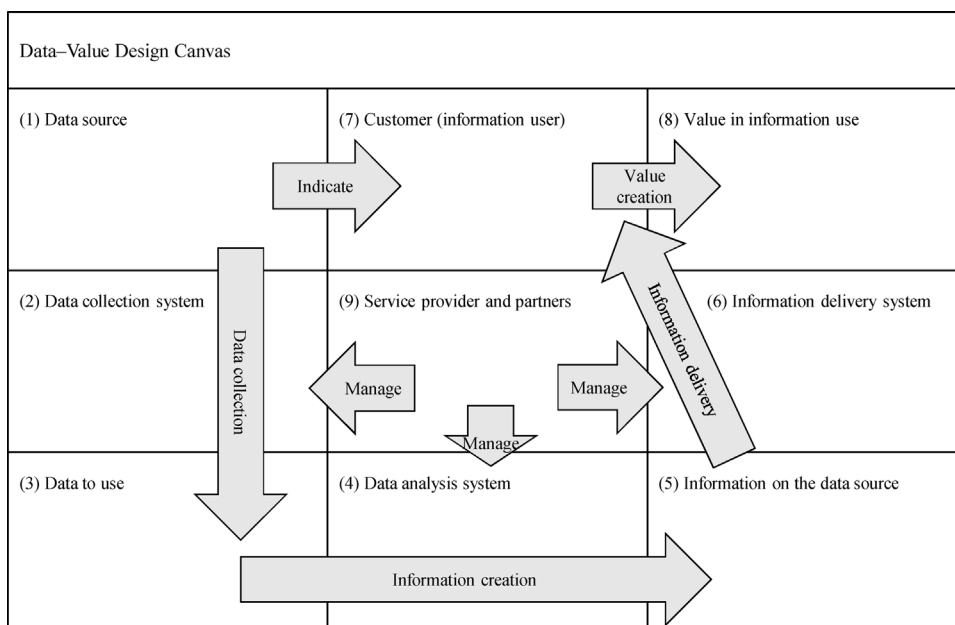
Data–Value Design Canvas

| (1) Data source | (7) Customer (information user) | (8) Value in information use |
|---|---|---|
| (2) Data collection system | (9) Service provider and partners | (6) Information delivery system |
| (3) Data to use | (4) Data analysis system | (5) Information on the data source |

Indicate

Value creation

Data collection

Information delivery

Manage

Manage

Manage

Information creation